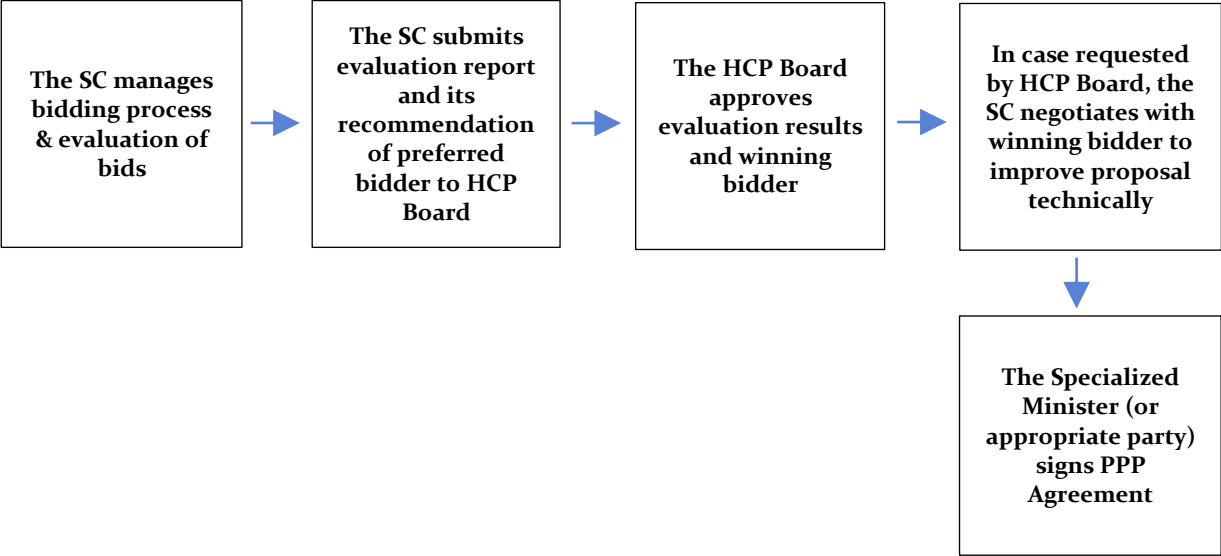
The SC manages bidding process & evaluation of bids

The SC submits evaluation report and its recommendation of preferred bidder to HCP Board

The HCP Board approves evaluation results and winning bidder

In case requested by HCP Board, the SC negotiates with winning bidder to improve proposal technically

The Specialized Minister (or appropriate party) signs PPP Agreement